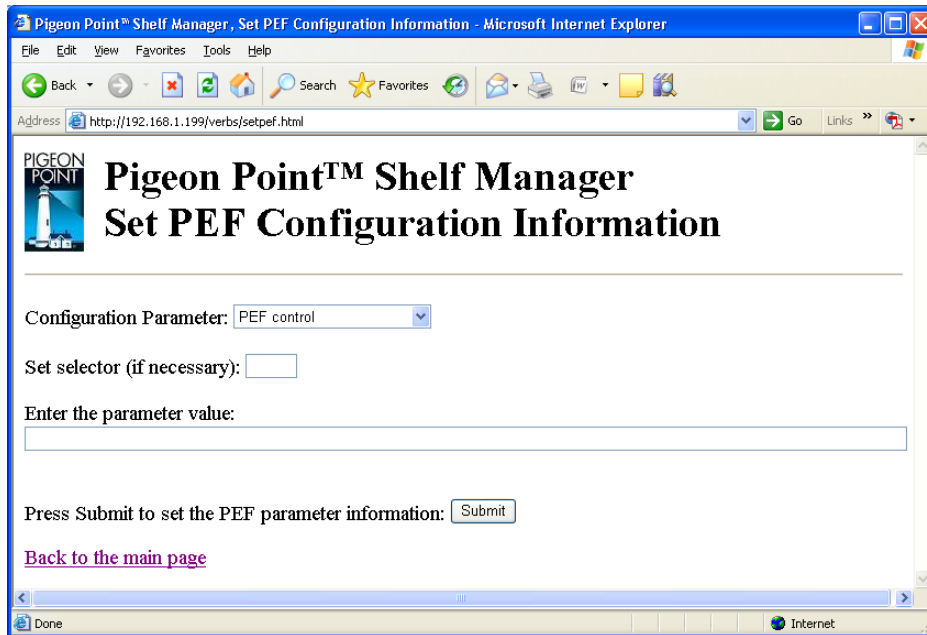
Pigeon Point™ Shelf Manager, Set PEF Configuration Information - Microsoft Internet Explorer

File Edit View Favorites Tools Help

Back Search Favorites

Address http://192.168.1.199/verbs/setpef.html Go Links

PIGEON POINT

Pigeon Point™ Shelf Manager
Set PEF Configuration Information

Configuration Parameter: PEF control

Set selector (if necessary):

Enter the parameter value:

Press Submit to set the PEF parameter information: Submit

Back to the main page

Done Internet